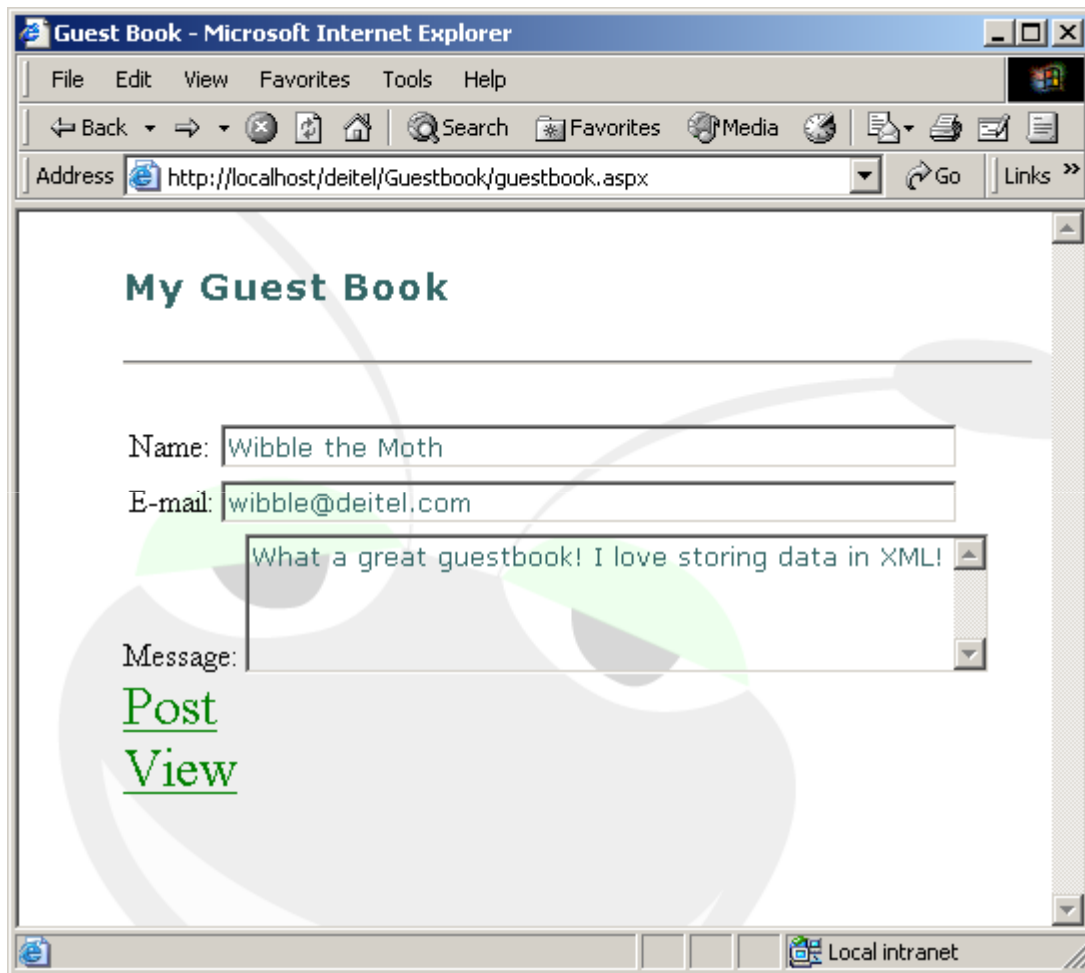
Guest Book - Microsoft Internet Explorer

File Edit View Favorites Tools Help

Back Search Favorites Media

Address http://localhost/deitel/Guestbook/guestbook.aspx Go Links »

My Guest Book

Name: Wibble the Moth

E-mail: wibble@deitel.com

Message: What a great guestbook! I love storing data in XML!

Post

View

Local intranet